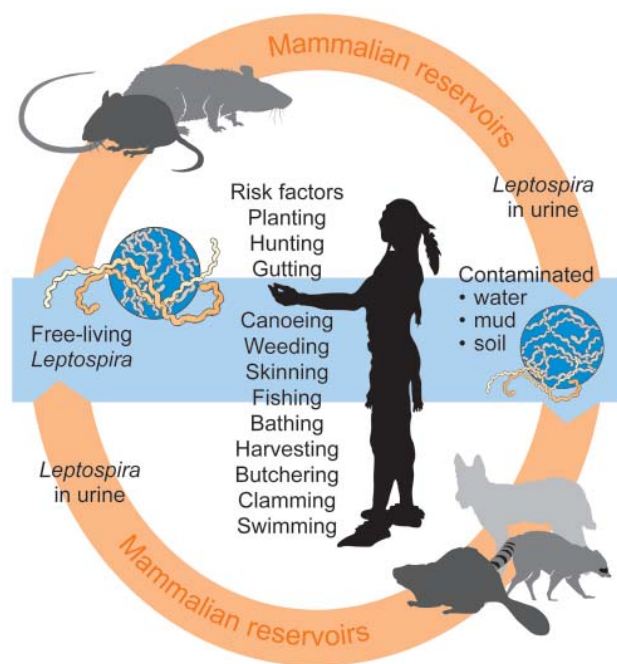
Mammalian reservoirs

Leptospira in urine

Contaminated
• water
• mud
• soil

Risk factors
Planting
Hunting
Gutting
Canoeing
Weeding
Skinning
Fishing
Bathing
Harvesting
Butchering
Clamming
Swimming

Free-living Leptospira

Leptospira in urine

Mammalian reservoirs